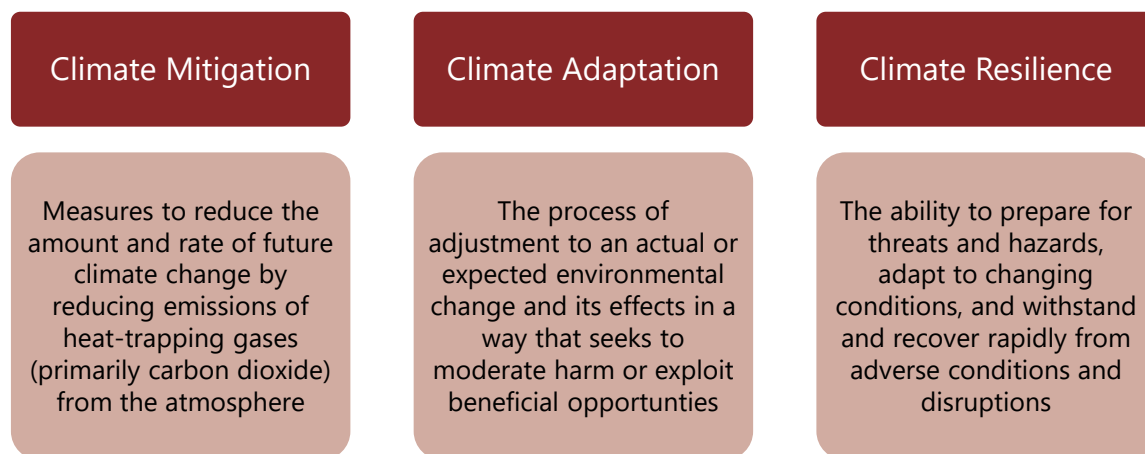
Climate Mitigation

Measures to reduce the amount and rate of future climate change by reducing emissions of heat-trapping gases (primarily carbon dioxide) from the atmosphere

Climate Adaptation

The process of adjustment to an actual or expected environmental change and its effects in a way that seeks to moderate harm or exploit beneficial opportunties

Climate Resilience

The ability to prepare for threats and hazards, adapt to changing conditions, and withstand and recover rapidly from adverse conditions and disruptions